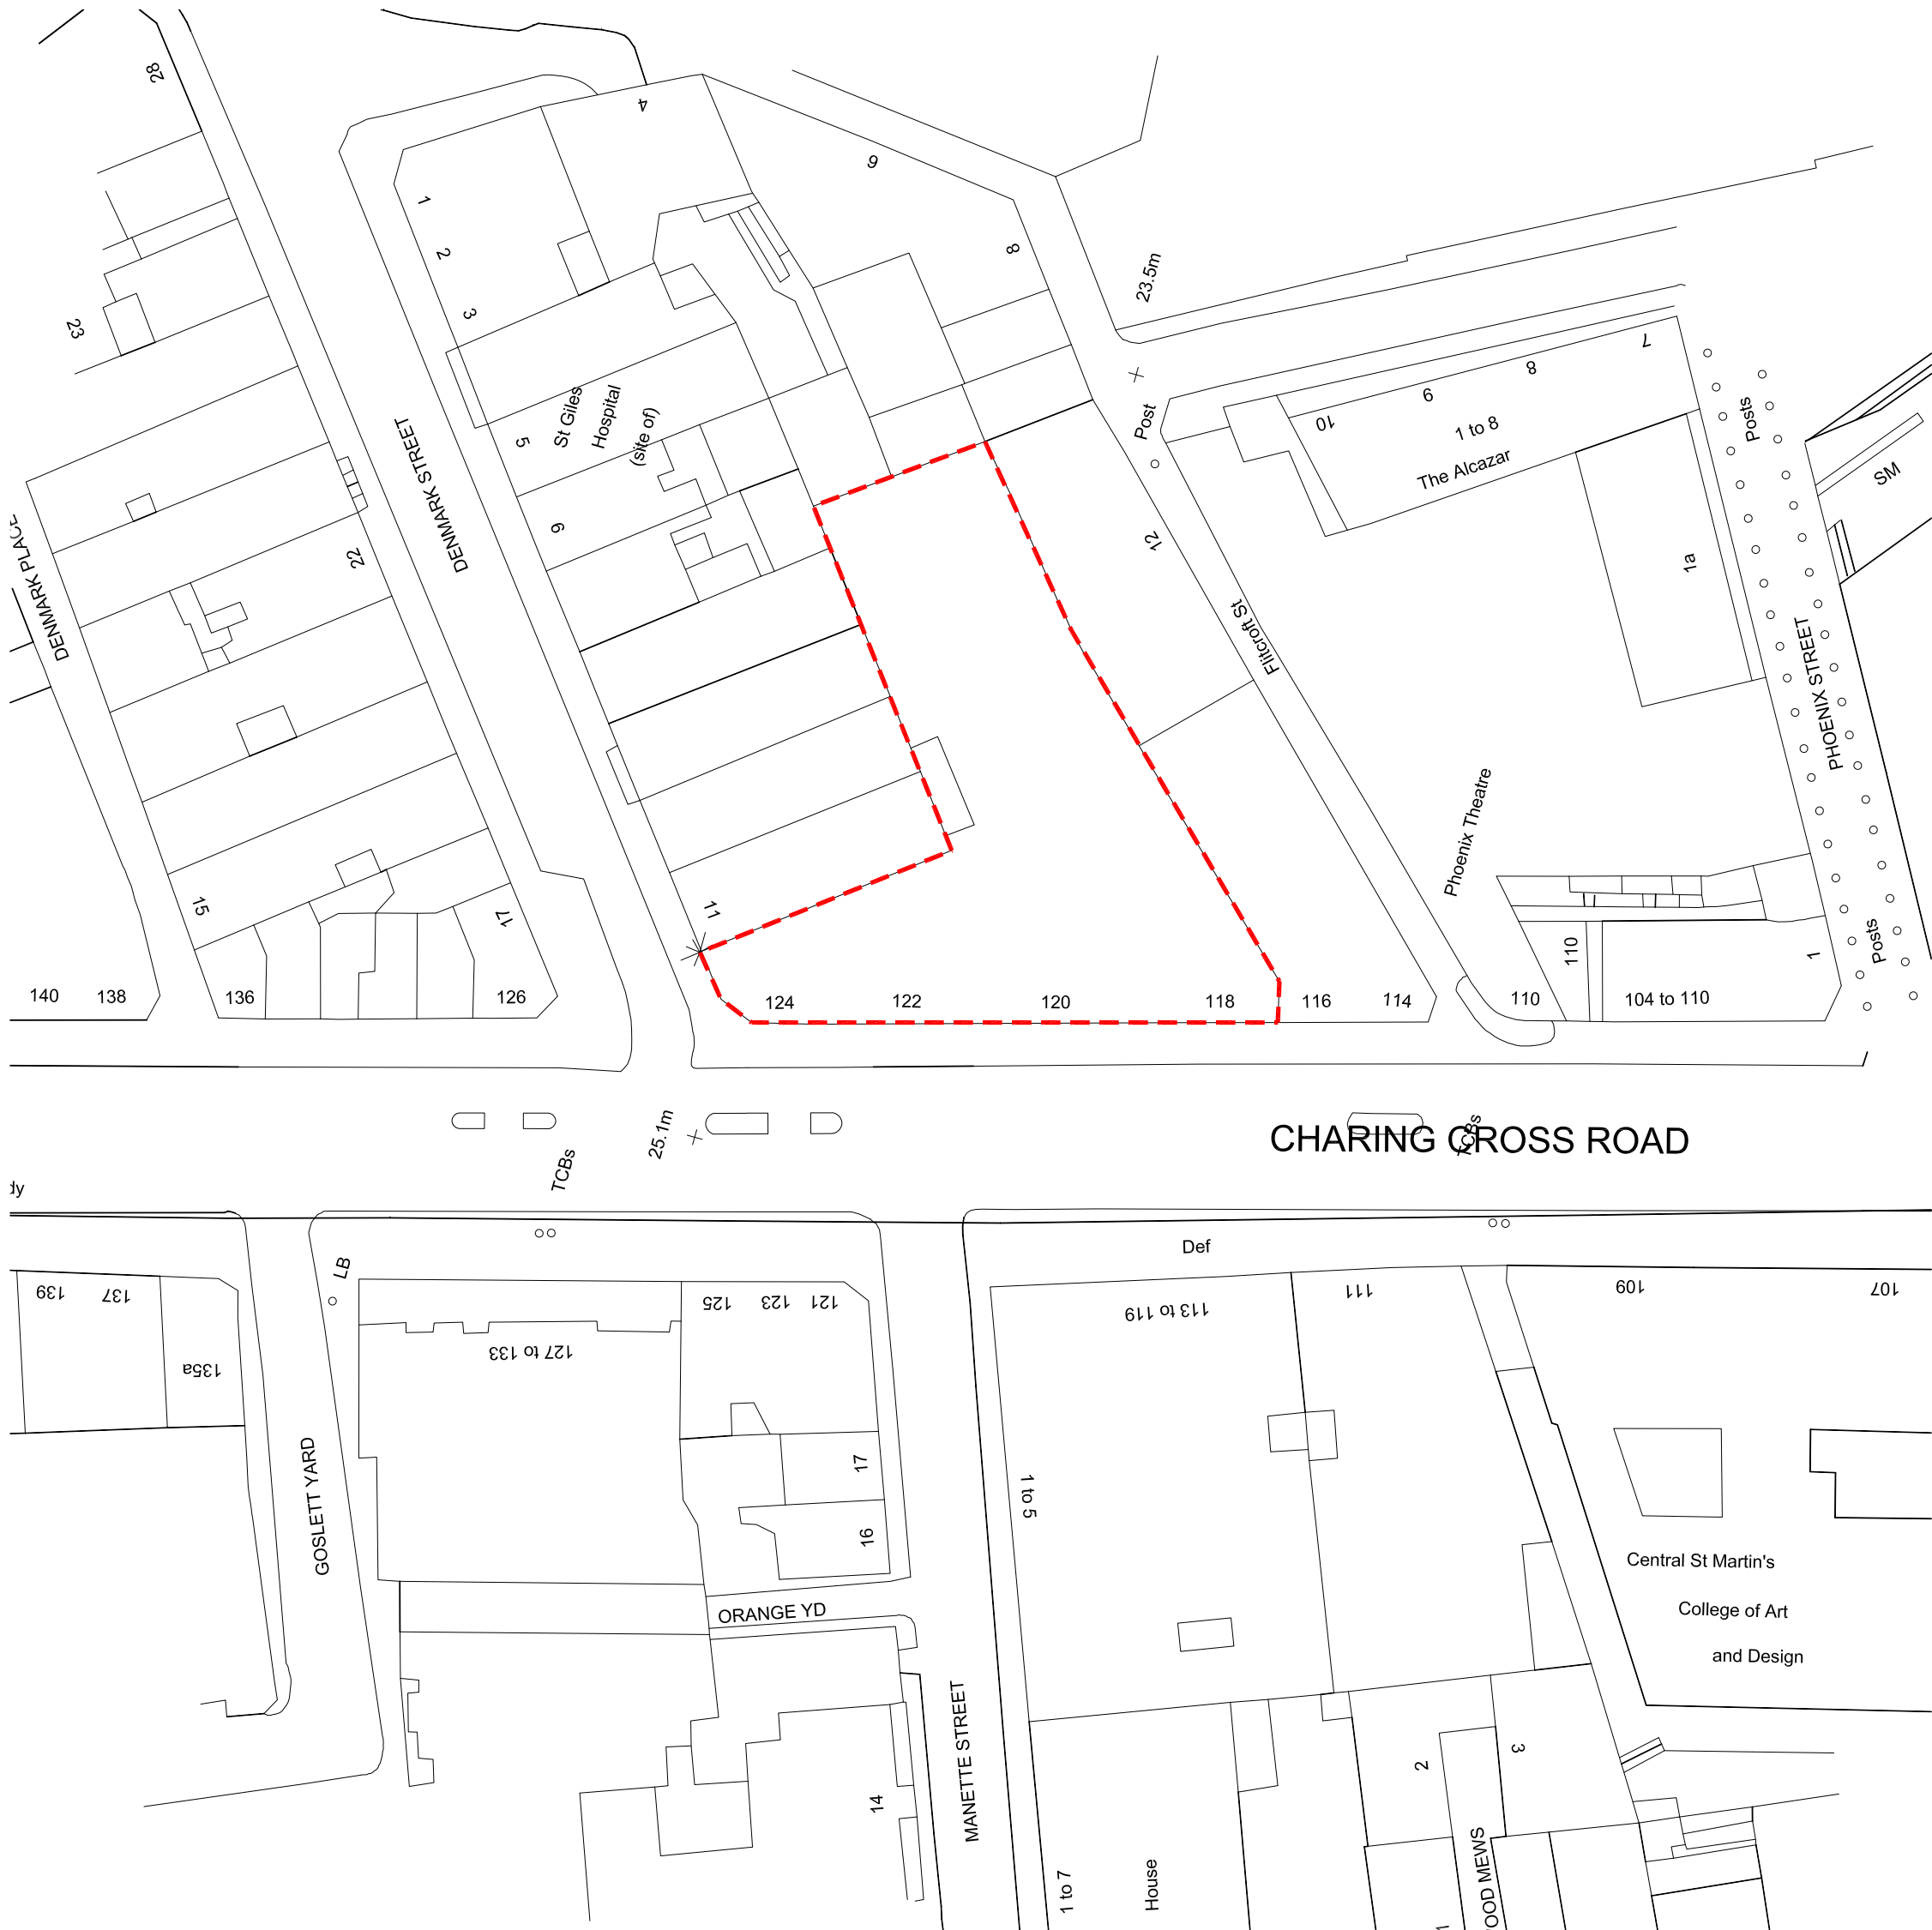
28
4
9
1
2
3
8
23.5m
23
St Giles Hospital (site of)
5
6
DENMARK STREET
Post
10
6
8
7
1 to 8
The Alcazar
Posts
SM
12
1a
22
DENMARK PLACE
Flitcroft St
PHOENIX STREET
Phoenix Theatre
15
17
11
110
Posts
1
140
138
136
126
124
122
120
118
116
114
110
104 to 110
25.1m
TCBs
TCBs
CHARING CROSS ROAD
dy
LB
Def
139
137
135a
127 to 133
125
123
121
113 to 119
111
109
107
GOSLETT YARD
17
16
1 to 5
Central St Martin's
College of Art
and Design
ORANGE YD
MANETTE STREET
14
2
3
1 to 7
House
OOD MEWS
1